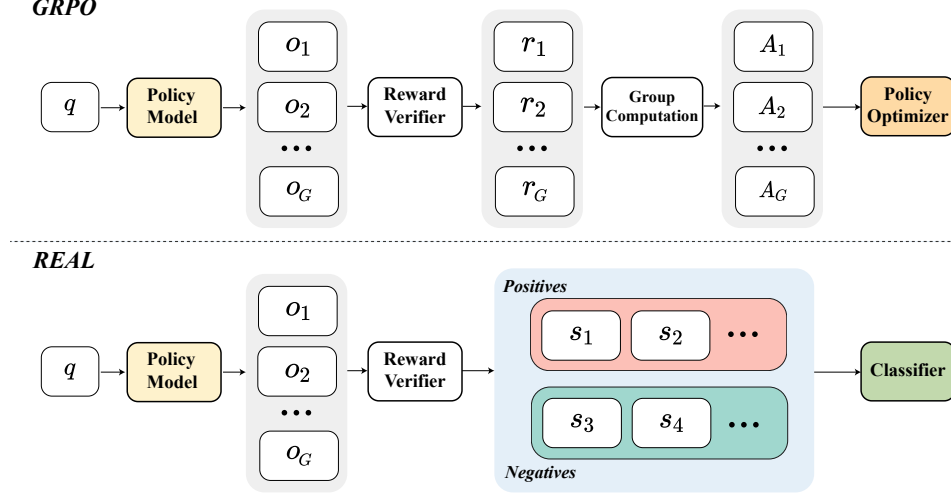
GRPO

$q$

Policy Model

$o_1$

$o_2$

•••

$o_G$

Reward Verifier

$r_1$

$r_2$

•••

$r_G$

Group Computation

$A_1$

$A_2$

•••

$A_G$

Policy Optimizer

REAL

$q$

Policy Model

$o_1$

$o_2$

•••

$o_G$

Reward Verifier

Positives

$s_1$

$s_2$

•••

$s_3$

$s_4$

•••

Negatives

Classifier